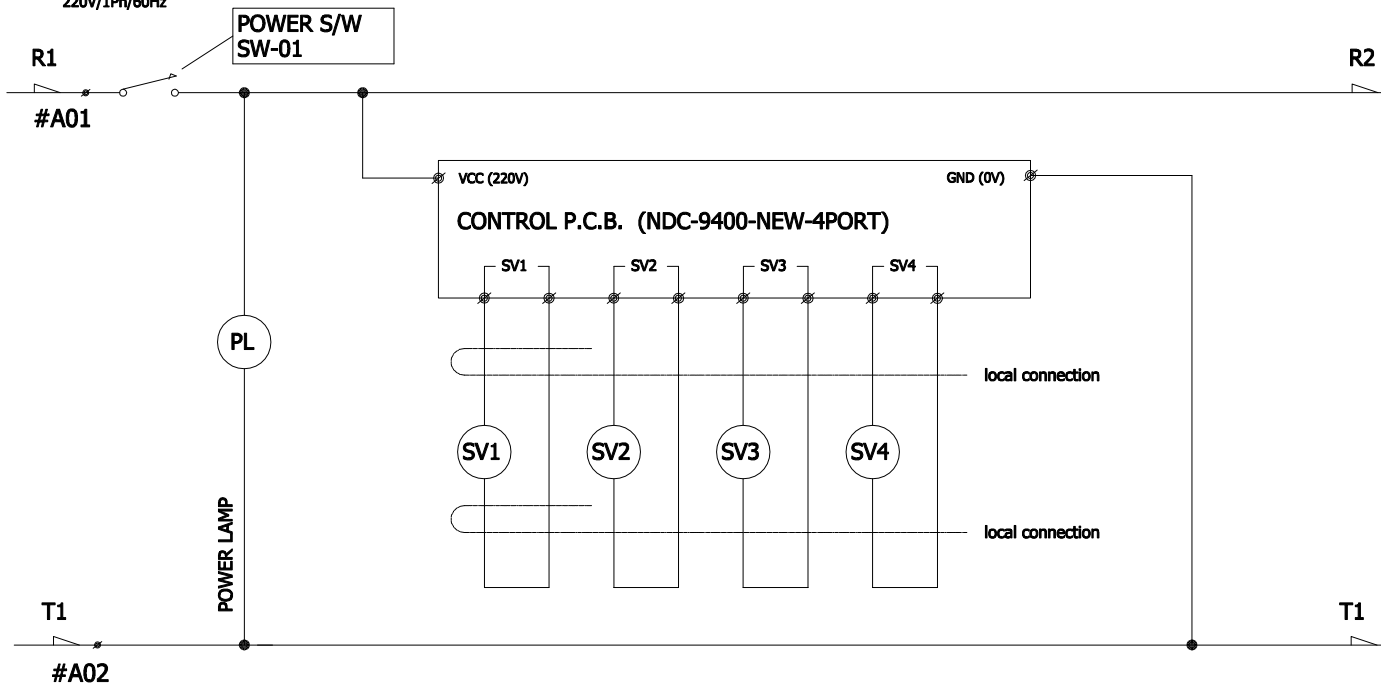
220V/1Ph/60Hz

POWER S/W
SW-01

R1

R2

#A01

VCC (220V)

GND (0V)

CONTROL P.C.B. (NDC-9400-NEW-4PORT)

SV1

SV2

SV3

SV4

PL

local connection

SV1

SV2

SV3

SV4

POWER LAMP

local connection

T1

T1

#A02